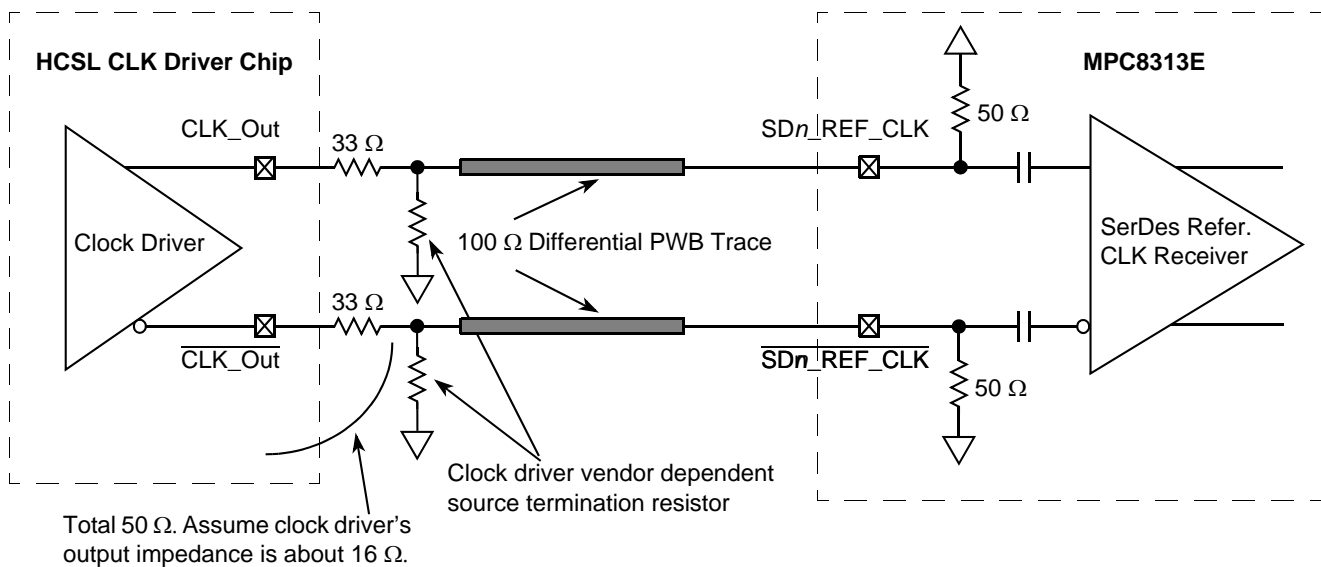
HCSL CLK Driver Chip

MPC8313E

CLK_Out

33 Ω

SD$n$_REF_CLK

50 Ω

Clock Driver

100 Ω Differential PWB Trace

SerDes Refer. CLK Receiver

33 Ω

$\overline{\text{CLK\_Out}}$

$\overline{\text{SD}n\text{\_REF\_CLK}}$

50 Ω

Clock driver vendor dependent source termination resistor

Total 50 Ω. Assume clock driver's output impedance is about 16 Ω.